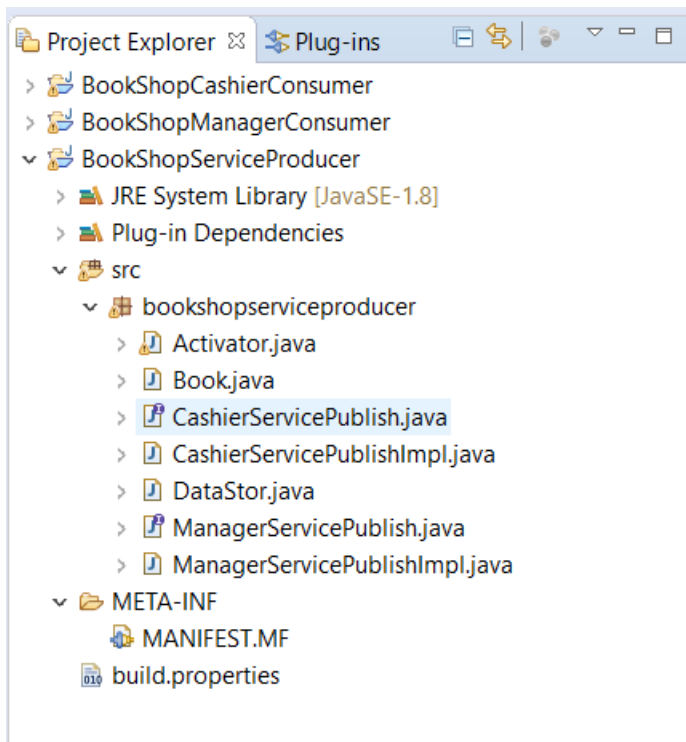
Project Explorer ☒ Plug-ins

BookShopCashierConsumer
BookShopManagerConsumer
BookShopServiceProducer
JRE System Library [JavaSE-1.8]
Plug-in Dependencies
src
bookshopserviceproducer
Activator.java
Book.java
CashierServicePublish.java
CashierServicePublishImpl.java
DataStor.java
ManagerServicePublish.java
ManagerServicePublishImpl.java
META-INF
MANIFEST.MF
build.properties